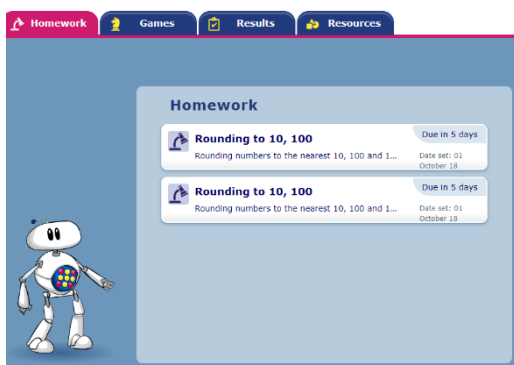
Homework Games Results Resources

Homework

Rounding to 10, 100
Rounding numbers to the nearest 10, 100 and 1...
Due in 5 days
Date set: 01 October 18

Rounding to 10, 100
Rounding numbers to the nearest 10, 100 and 1...
Due in 5 days
Date set: 01 October 18